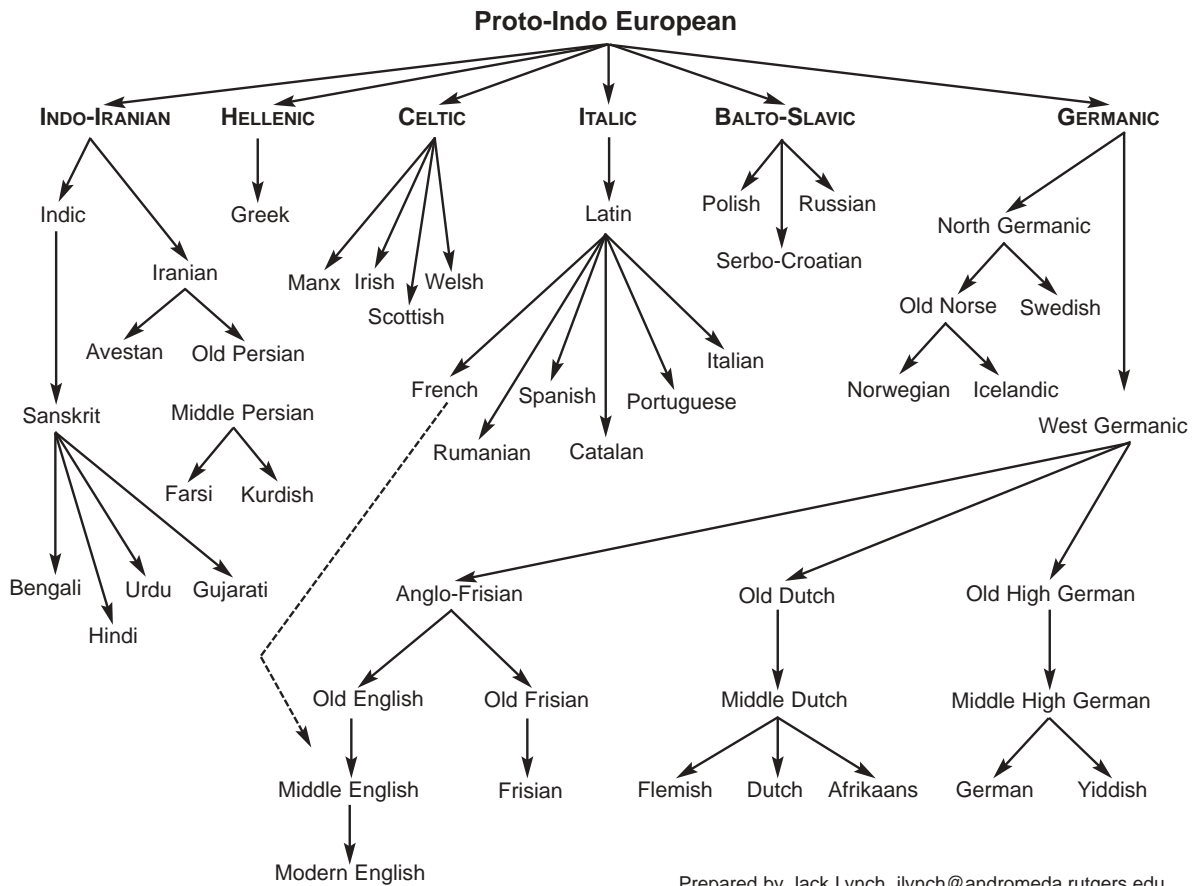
Proto-Indo European

INDO-IRANIAN
HELLENIC
CELTIC
ITALIC
BALTO-SLAVIC
GERMANIC

Indic
Iranian
Avestan
Old Persian
Sanskrit
Middle Persian
Farsi
Kurdish
Bengali
Hindi
Urdu
Gujarati

Greek

Manx
Irish
Scottish
Welsh

Latin
French
Rumanian
Spanish
Catalan
Portuguese
Italian

Polish
Serbo-Croatian
Russian

North Germanic
Old Norse
Swedish
Norwegian
Icelandic
West Germanic

Anglo-Frisian
Old English
Old Frisian
Middle English
Frisian
Modern English

Old Dutch
Middle Dutch
Flemish
Dutch
Afrikaans

Old High German
Middle High German
German
Yiddish

Prepared by Jack Lynch, jlynch@andromeda.rutgers.edu